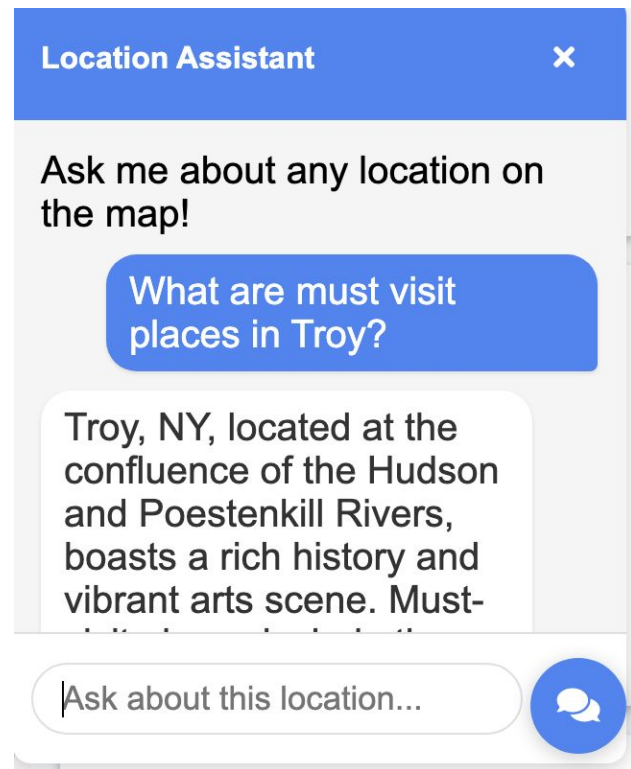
Location Assistant

×

Ask me about any location on the map!

What are must visit places in Troy?

Troy, NY, located at the confluence of the Hudson and Poestenkill Rivers, boasts a rich history and vibrant arts scene. Must-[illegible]

Ask about this location...